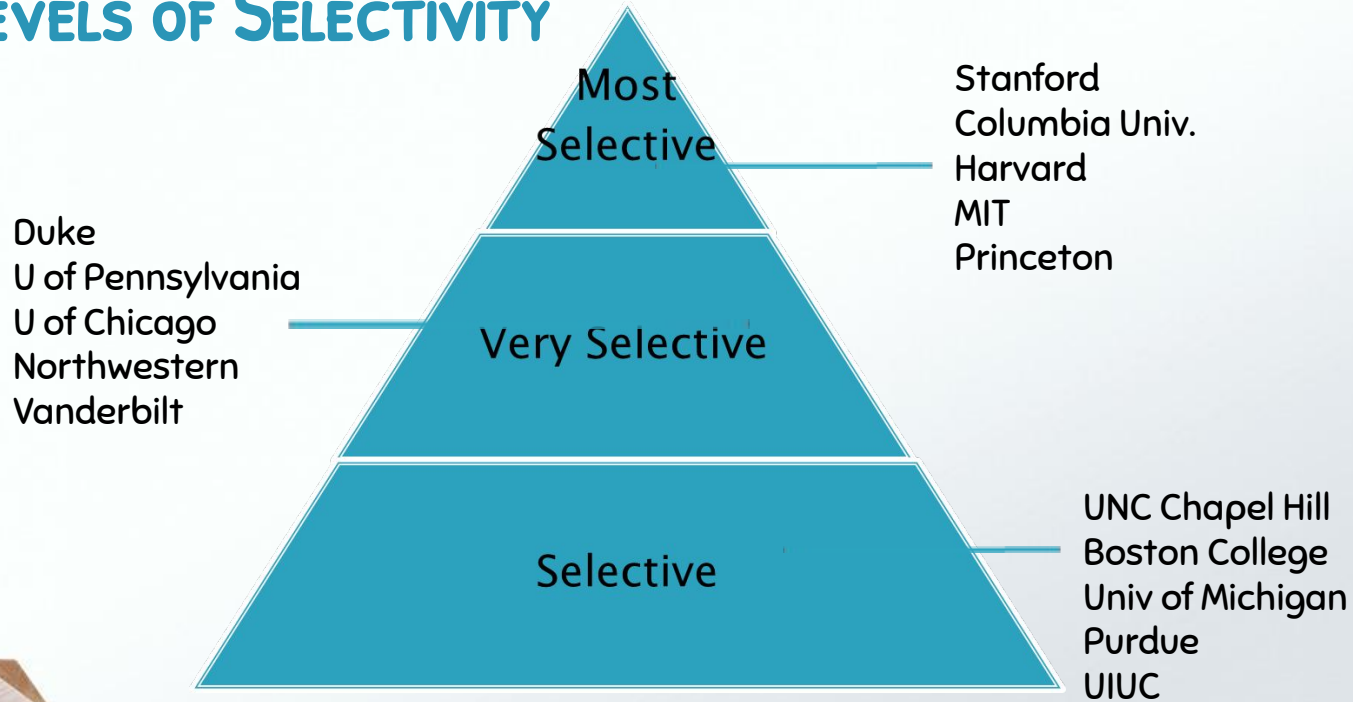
EVELS OF SELECTIVITY

Most Selective

Stanford
Columbia Univ.
Harvard
MIT
Princeton

Duke
U of Pennsylvania
U of Chicago
Northwestern
Vanderbilt

Very Selective

Selective

UNC Chapel Hill
Boston College
Univ of Michigan
Purdue
UIUC